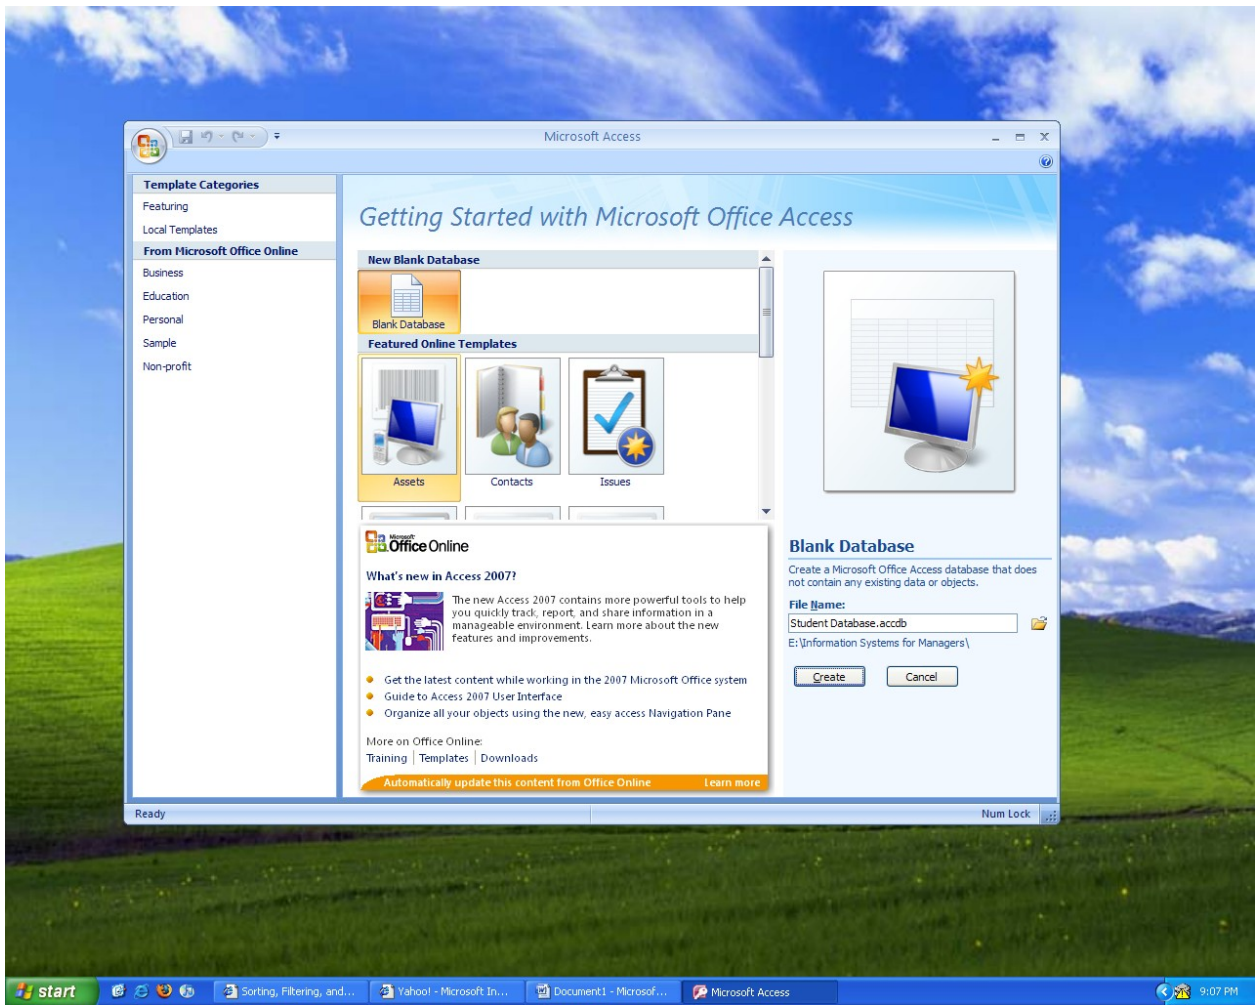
Microsoft Access

Template Categories
Featuring
Local Templates
From Microsoft Office Online
Business
Education
Personal
Sample
Non-profit

Getting Started with Microsoft Office Access

New Blank Database
Blank Database
Featured Online Templates
Assets
Contacts
Issues

Microsoft Office Online

What's new in Access 2007?

The new Access 2007 contains more powerful tools to help you quickly track, report, and share information in a manageable environment. Learn more about the new features and improvements.

Get the latest content while working in the 2007 Microsoft Office system
Guide to Access 2007 User Interface
Organize all your objects using the new, easy access Navigation Pane

More on Office Online:
Training | Templates | Downloads

Automatically update this content from Office Online
Learn more

Blank Database
Create a Microsoft Office Access database that does not contain any existing data or objects.
File Name:
Student Database.accdb
E:\Information Systems for Managers\
Create
Cancel

Ready
Num Lock

start
Sorting, Filtering, and...
Yahoo! - Microsoft In...
Document1 - Microsof...
Microsoft Access
9:07 PM